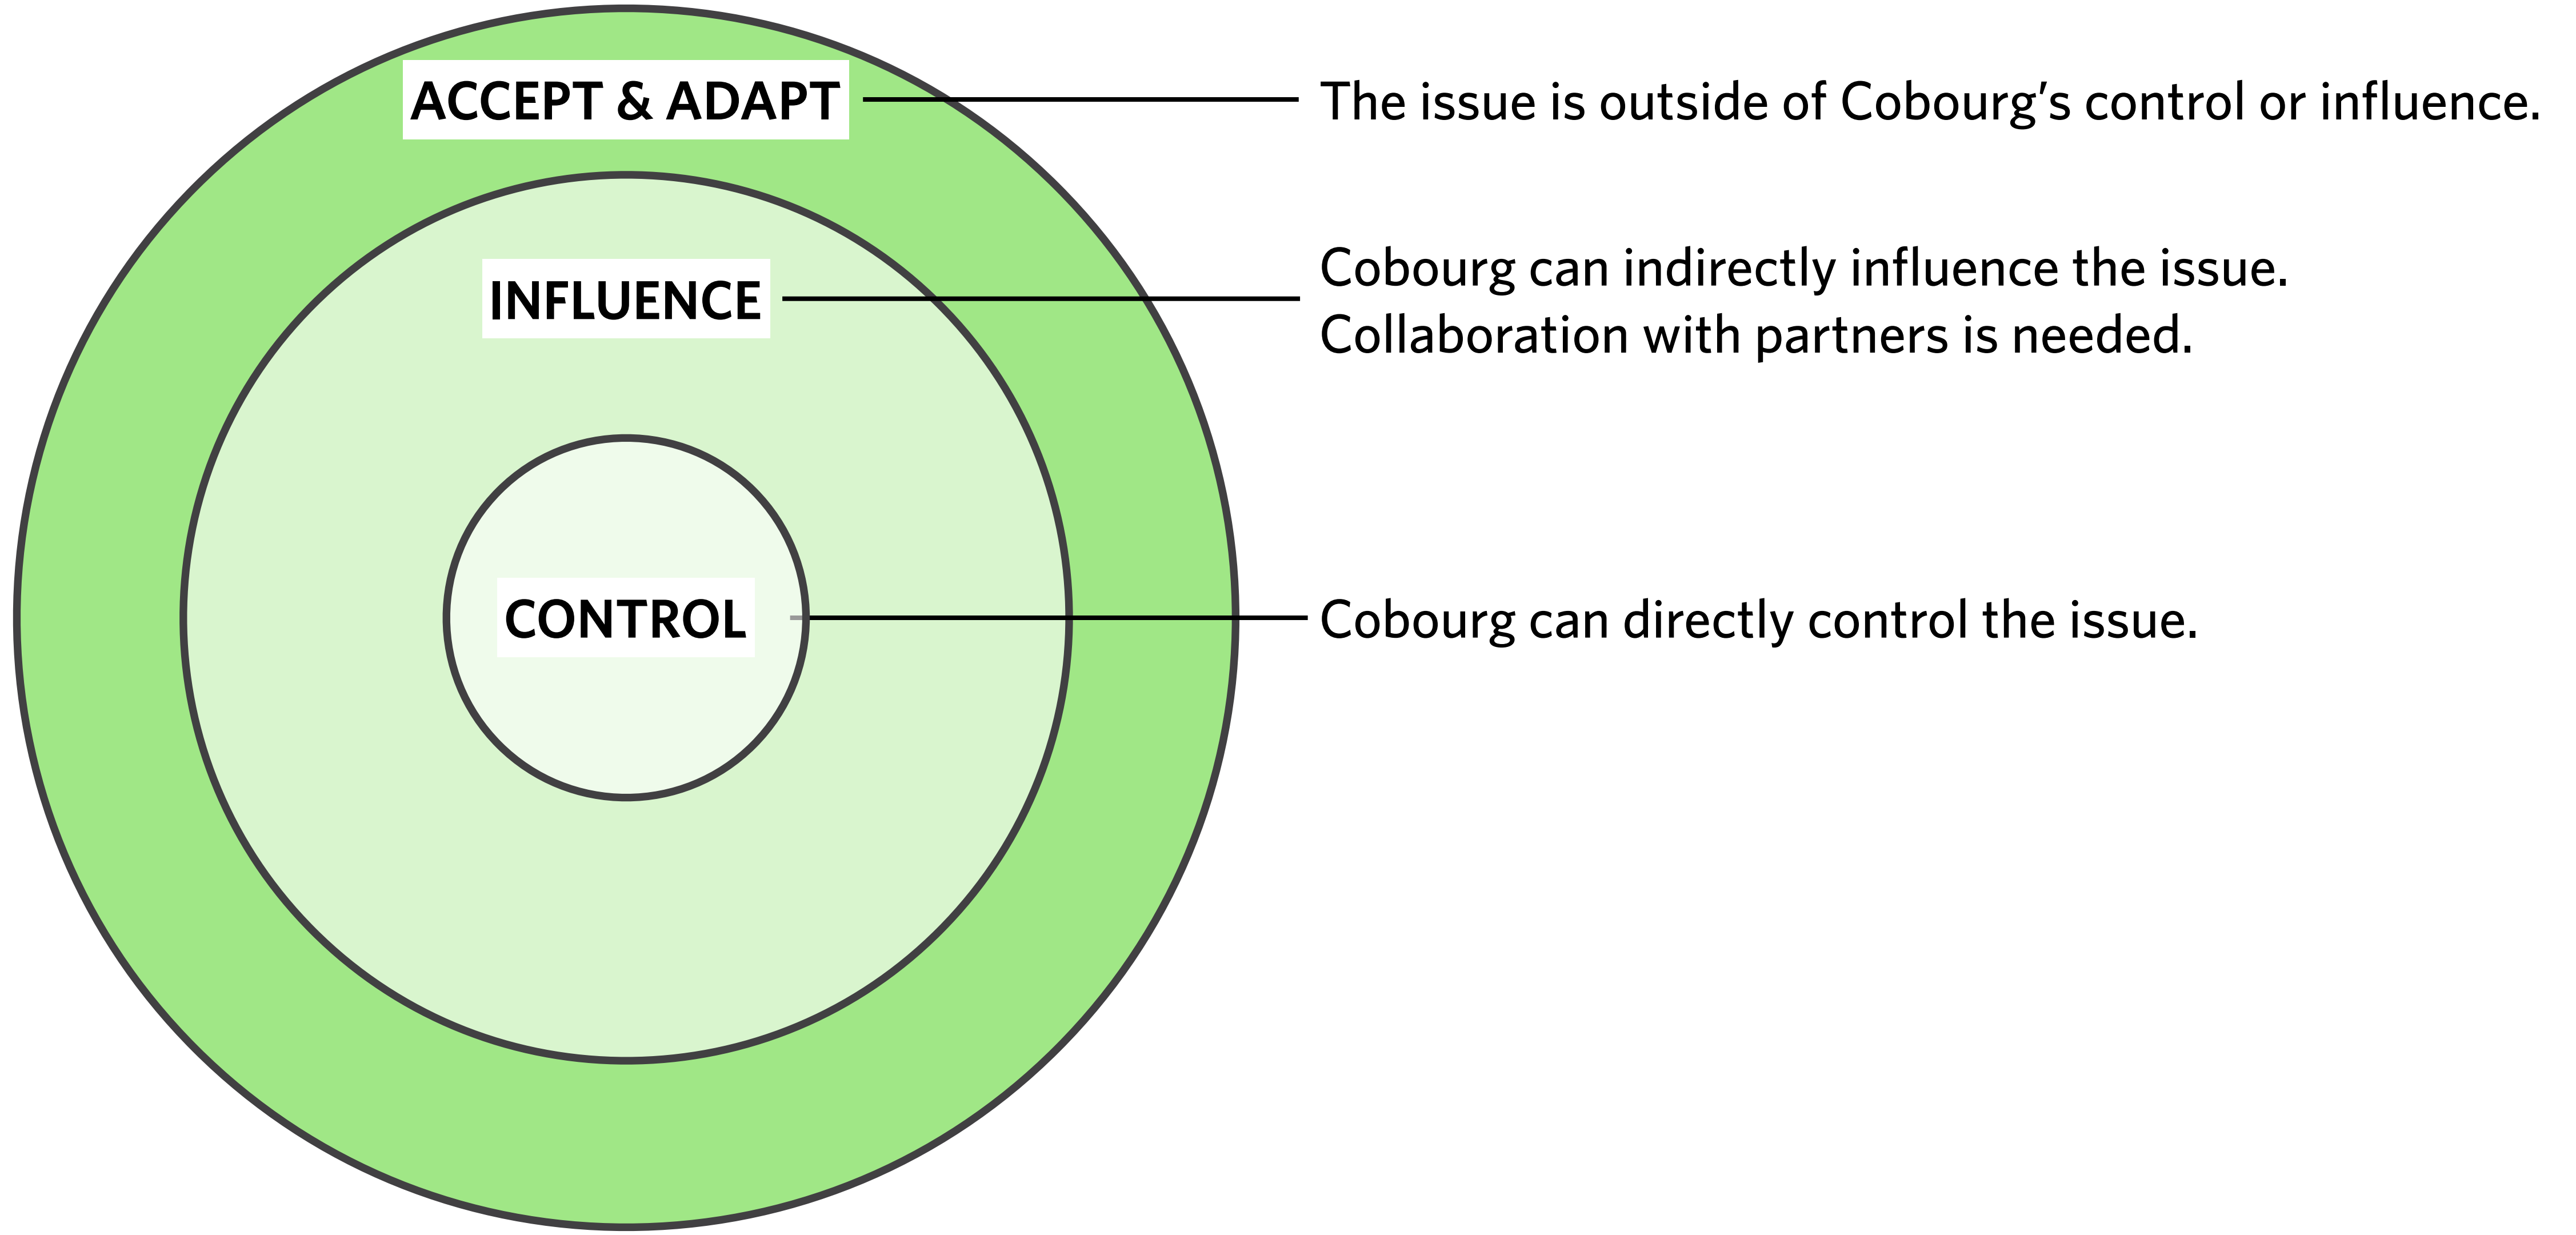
ACCEPT & ADAPT

The issue is outside of Cobourg’s control or influence.

INFLUENCE

Cobourg can indirectly influence the issue. Collaboration with partners is needed.

CONTROL

Cobourg can directly control the issue.